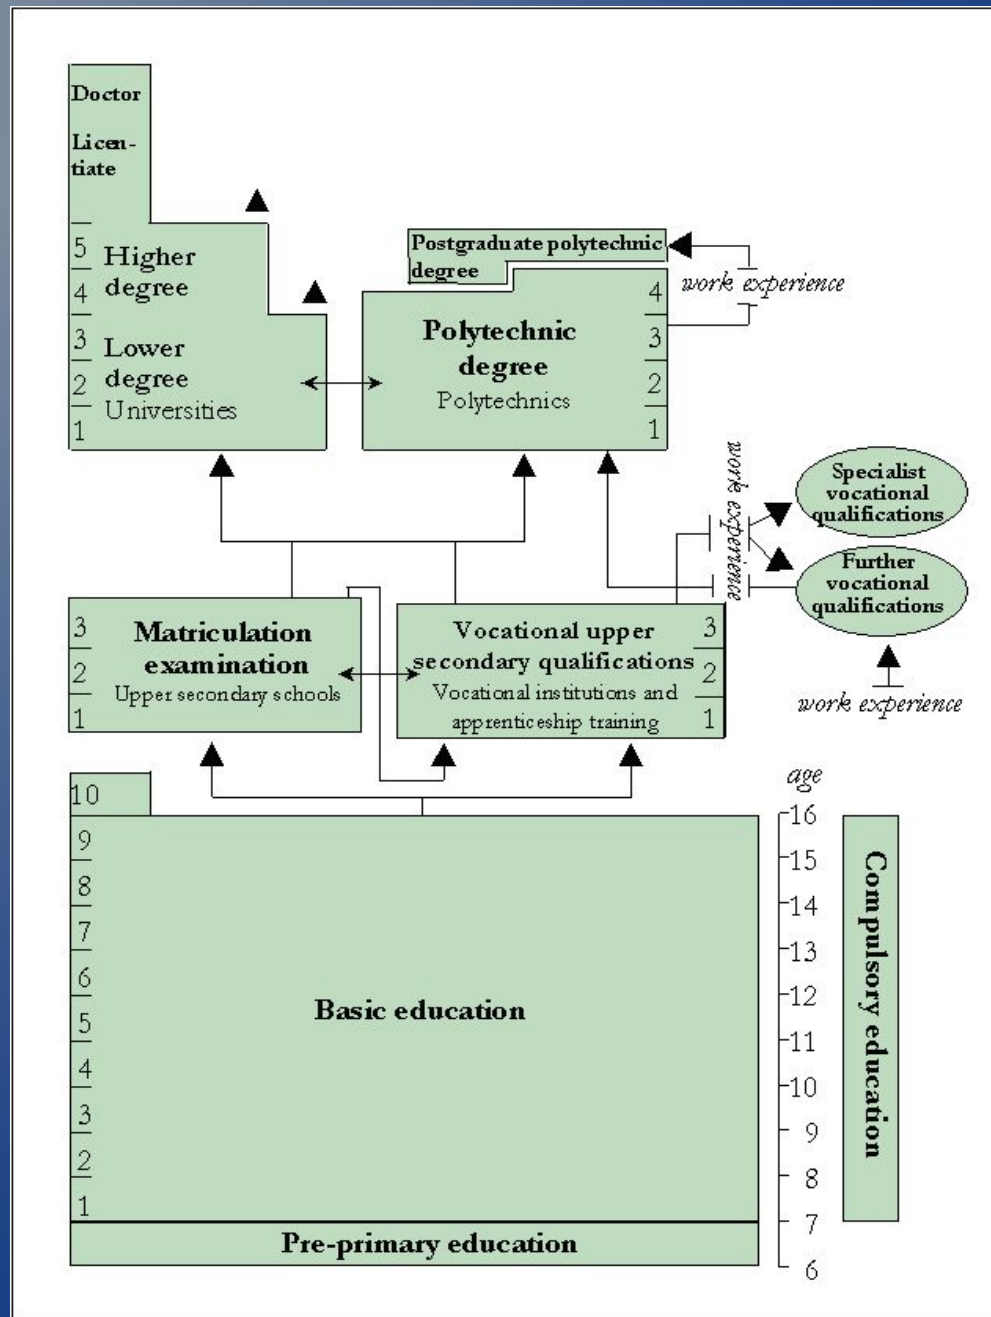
Doctor

Licentiate

5 Higher
4 degree

3 Lower
2 degree
Universities
1

Postgraduate polytechnic degree

work experience

Polytechnic degree
Polytechnics
4
3
2
1

work experience

Specialist vocational qualifications

Further vocational qualifications

work experience

3
2
1
Matriculation examination
Upper secondary schools

Vocational upper secondary qualifications
Vocational institutions and apprenticeship training
3
2
1

age
16
15
14
13
12
11
10
9
8
7
6

10
9
8
7
6
5
4
3
2
1

Basic education

Compulsory education

Pre-primary education